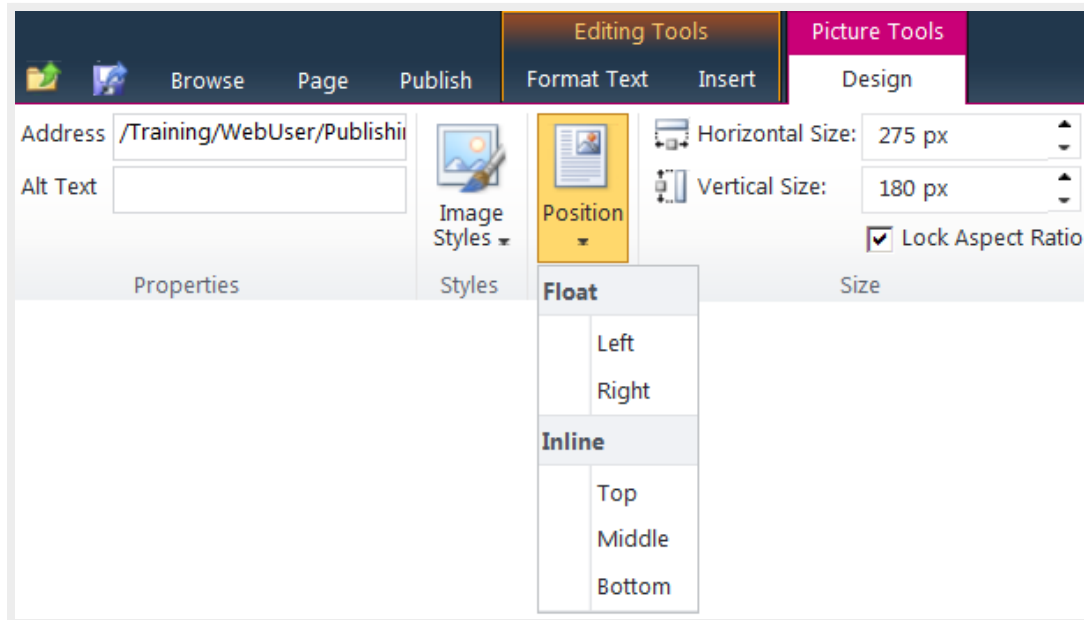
Editing Tools
Picture Tools
Browse
Page
Publish
Format Text
Insert
Design

Address /Training/WebUser/Publishi
Alt Text
Properties

Image Styles
Styles

Position

Horizontal Size: 275 px
Vertical Size: 180 px
Lock Aspect Ratio
Size

Float
Left
Right
Inline
Top
Middle
Bottom